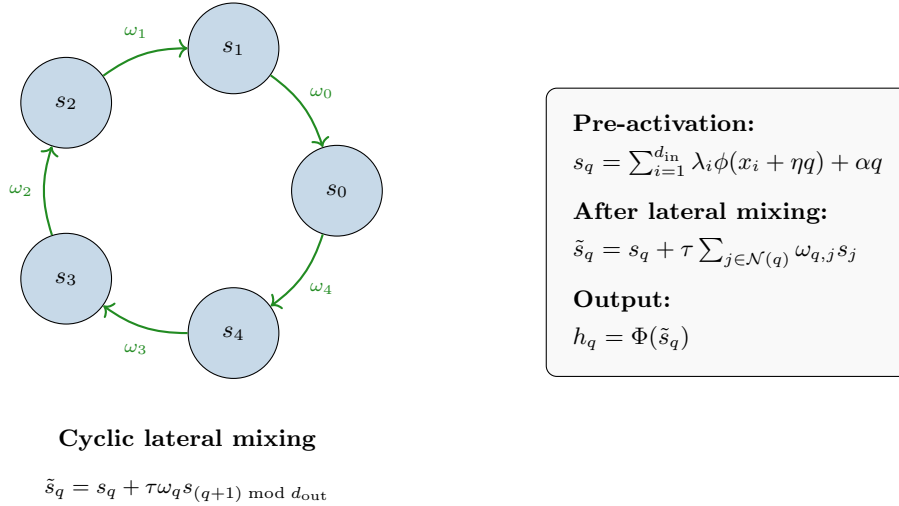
$\omega_1$

$s_1$

$s_2$

$\omega_0$

$s_0$

$\omega_2$

$s_3$

$\omega_4$

$s_4$

$\omega_3$

**Pre-activation:**

$s_q = \sum_{i=1}^{d_{\text{in}}} \lambda_i \phi(x_i + \eta q) + \alpha q$

**After lateral mixing:**

$\tilde{s}_q = s_q + \tau \sum_{j \in \mathcal{N}(q)} \omega_{q,j} s_j$

**Output:**

$h_q = \Phi(\tilde{s}_q)$

**Cyclic lateral mixing**

$\tilde{s}_q = s_q + \tau \omega_q s_{(q+1) \bmod d_{\text{out}}}$